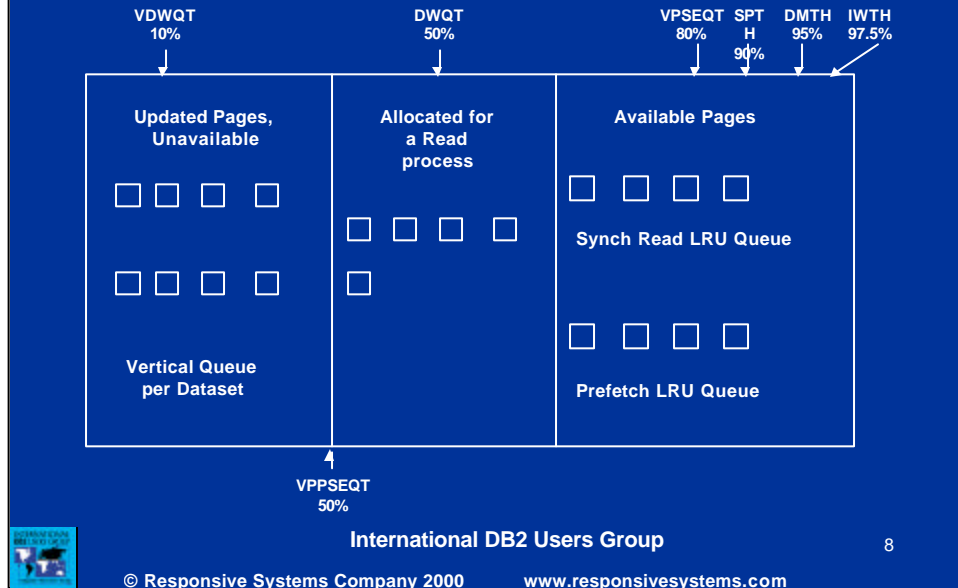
VDWQT
10%

DWQT
50%

VPSEQT
80%

SPT
H
90%

DMTH
95%

IWTH
97.5%

Updated Pages, Unavailable

Vertical Queue per Dataset

Allocated for a Read process

Available Pages

Synch Read LRU Queue

Prefetch LRU Queue

VPPSEQT
50%

International DB2 Users Group

8

© Responsive Systems Company 2000 www.responsivesystems.com